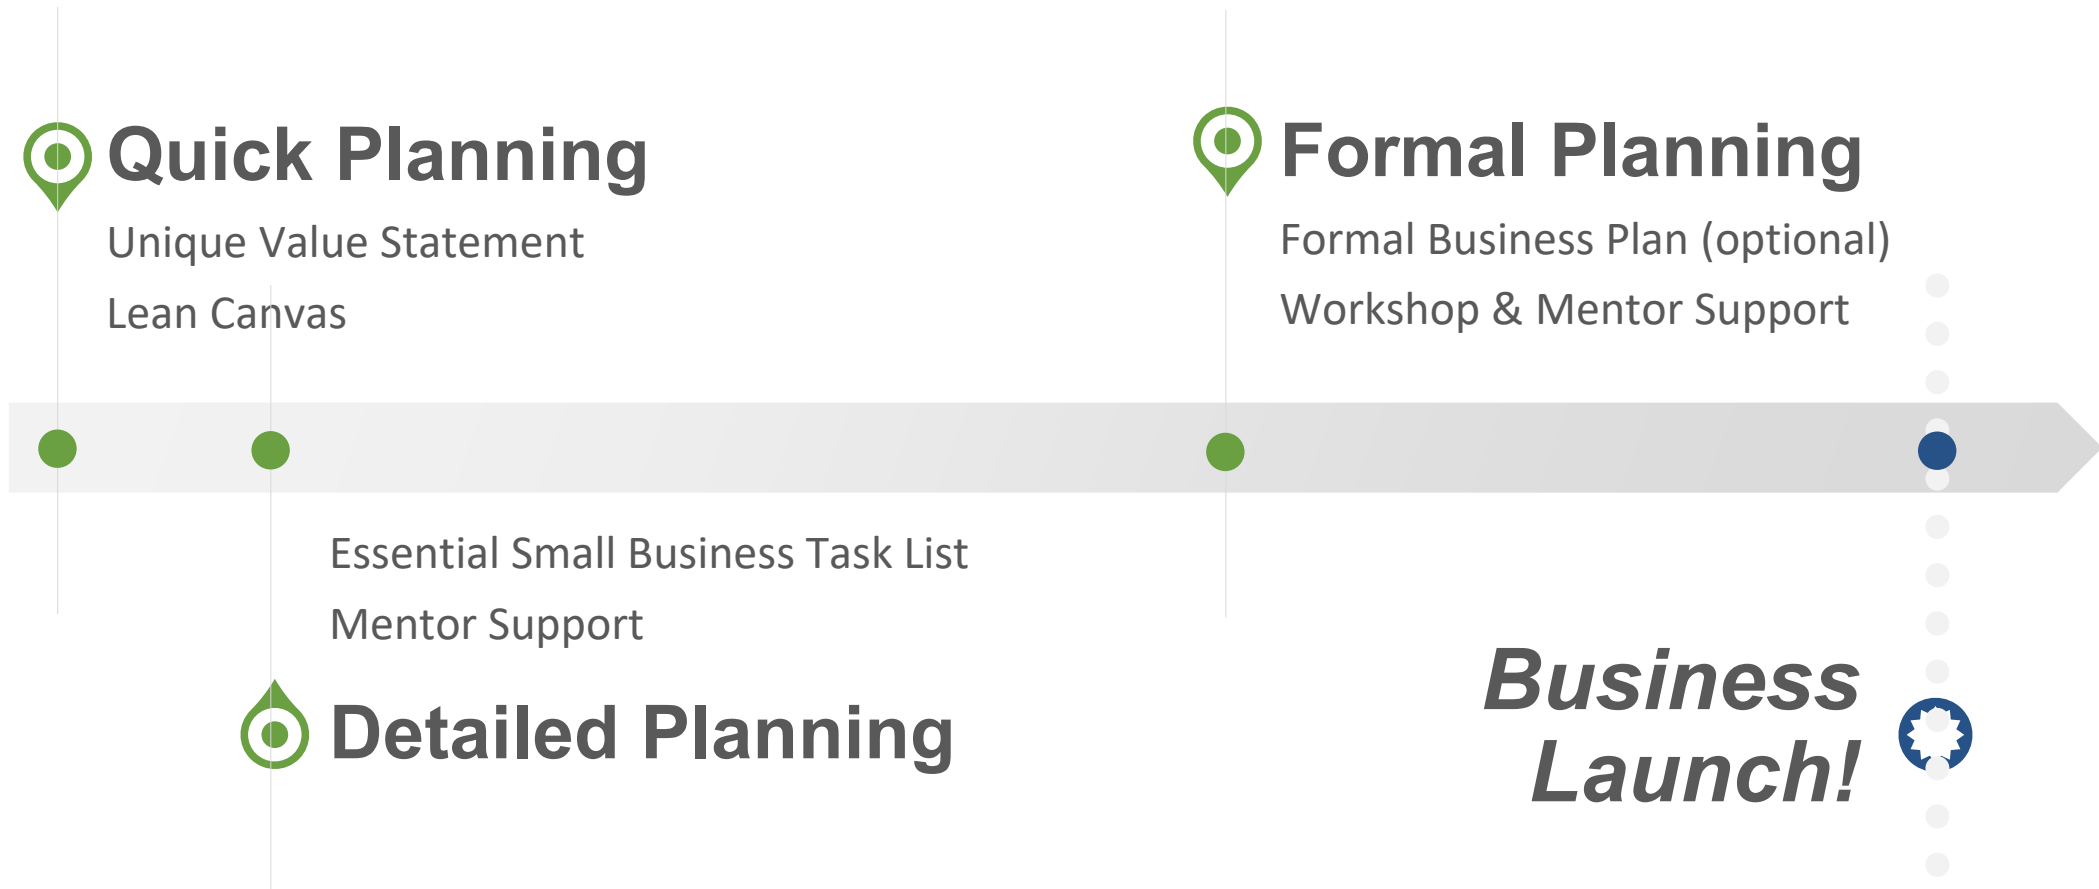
Quick Planning

Unique Value Statement

Lean Canvas

Formal Planning

Formal Business Plan (optional)

Workshop & Mentor Support

Essential Small Business Task List

Mentor Support

Detailed Planning

Business Launch!